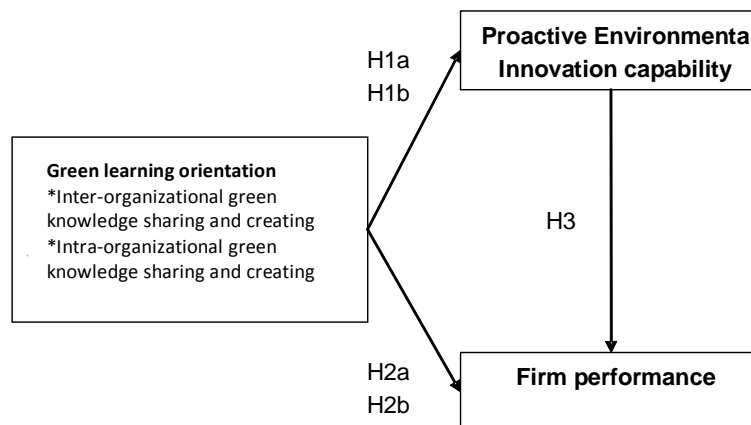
H1a
H1b

Proactive Environmenta
Innovation capability

Green learning orientation
*Inter-organizational green knowledge sharing and creating
*Intra-organizational green knowledge sharing and creating

H3

H2a
H2b

Firm performance